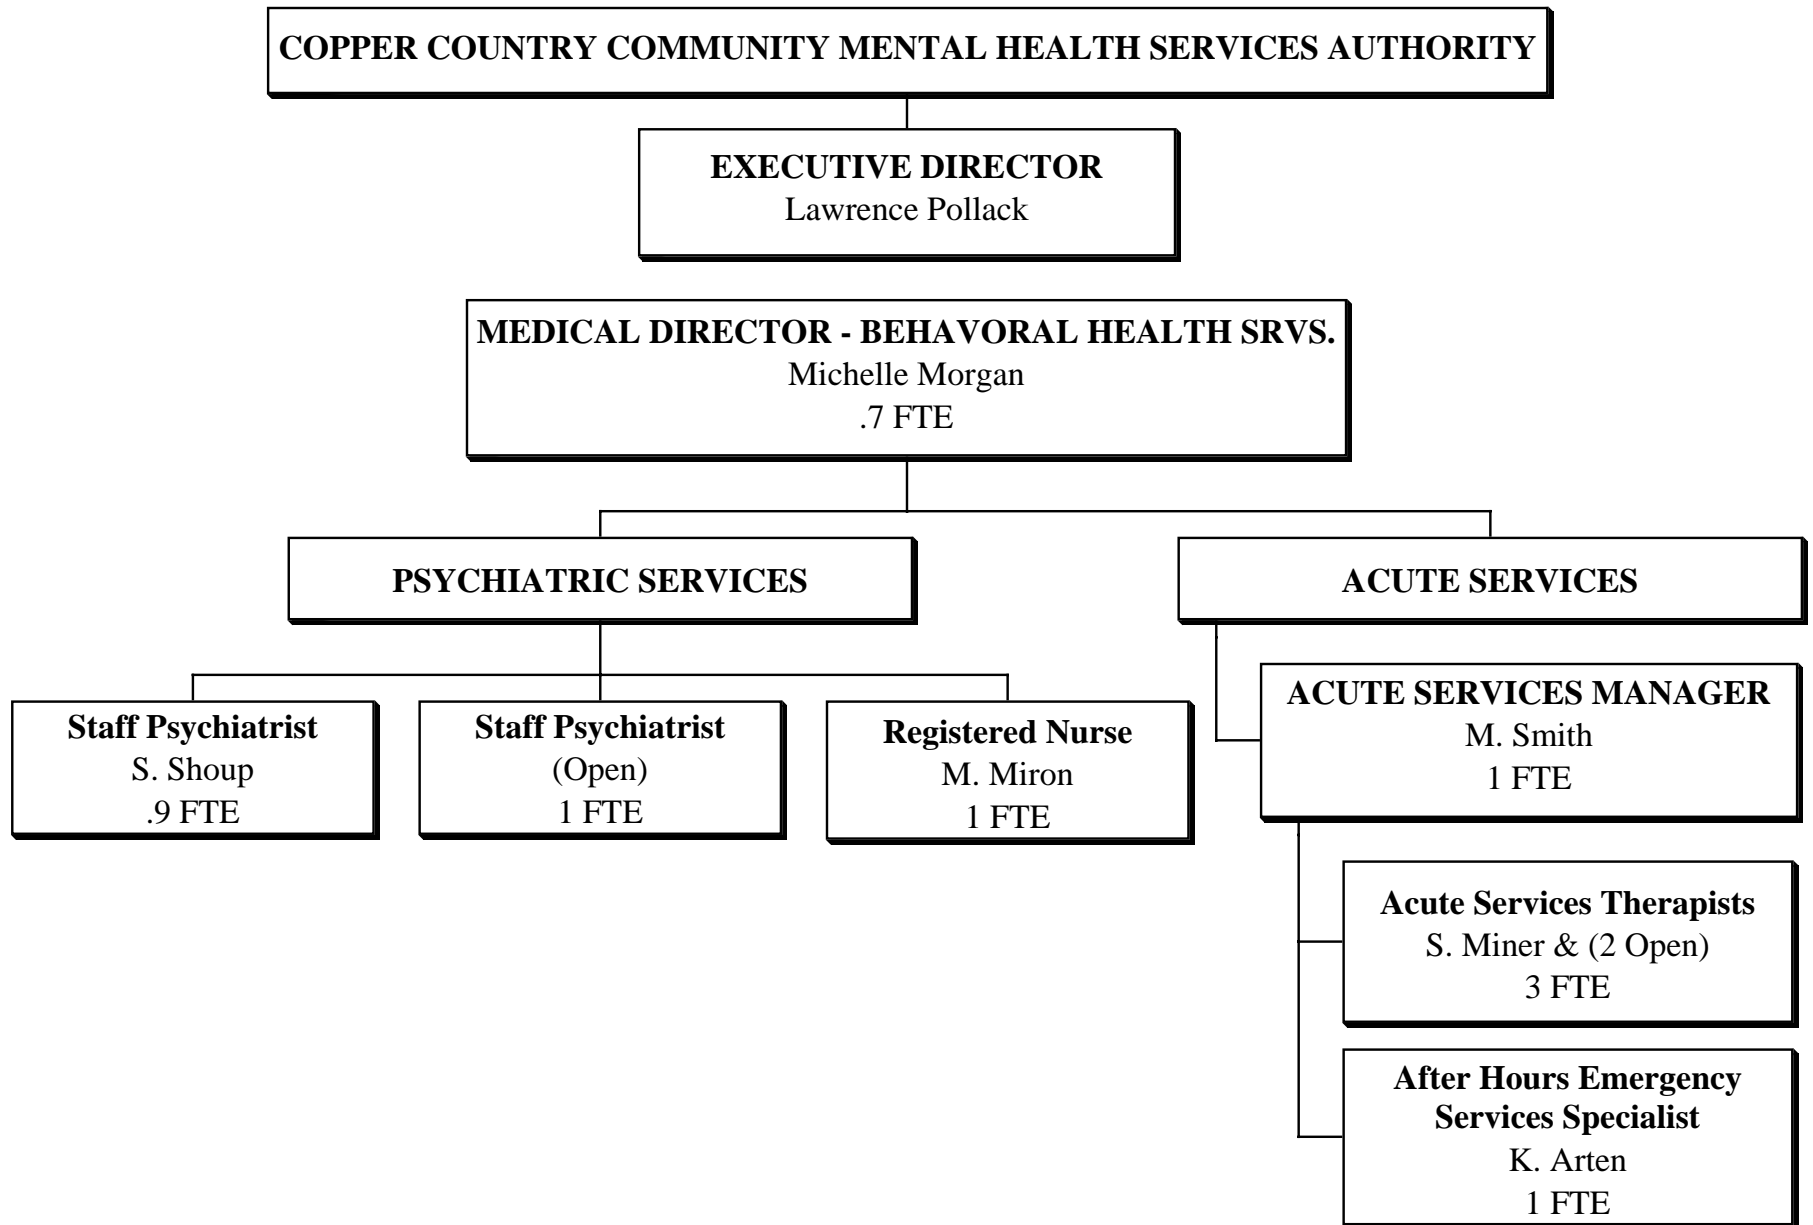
COPPER COUNTRY COMMUNITY MENTAL HEALTH SERVICES AUTHORITY

EXECUTIVE DIRECTOR
Lawrence Pollack

MEDICAL DIRECTOR - BEHAVORAL HEALTH SRVS.
Michelle Morgan
.7 FTE

PSYCHIATRIC SERVICES

ACUTE SERVICES

Staff Psychiatrist
S. Shoup
.9 FTE

Staff Psychiatrist
(Open)
1 FTE

Registered Nurse
M. Miron
1 FTE

ACUTE SERVICES MANAGER
M. Smith
1 FTE

Acute Services Therapists
S. Miner & (2 Open)
3 FTE

After Hours Emergency Services Specialist
K. Arten
1 FTE